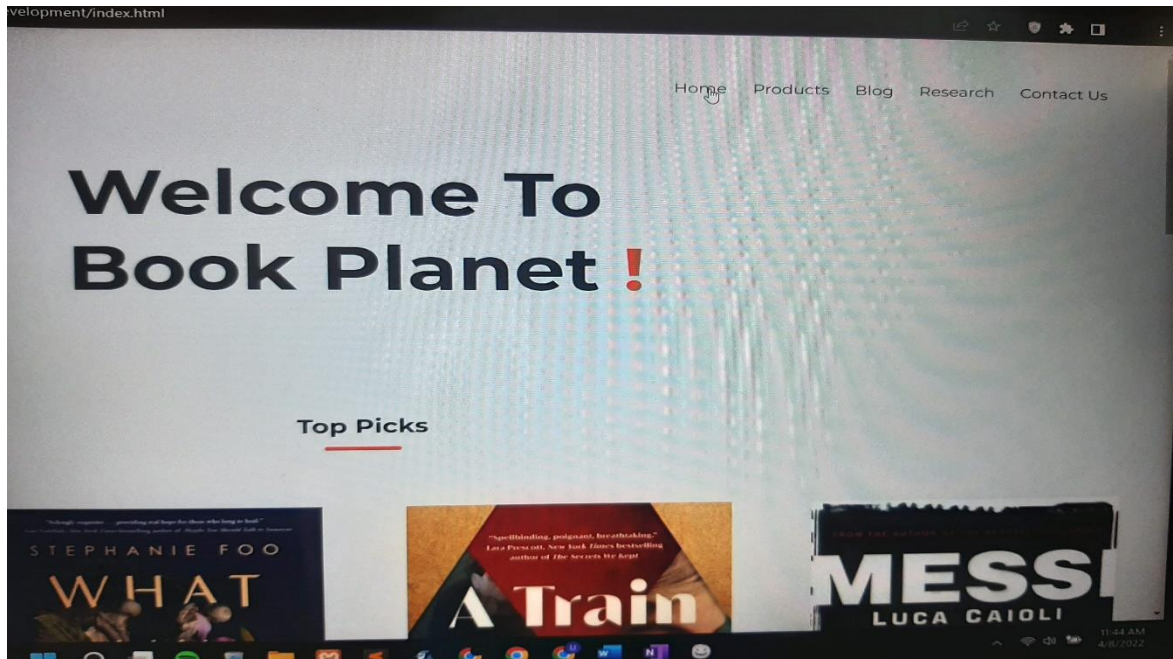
velopment/index.html

Home Products Blog Research Contact Us

Welcome To Book Planet !

Top Picks

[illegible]

STEPHANIE FOO

WHAT

"Spellbinding, poignant, breathtaking." Lara Prescott, New York Times bestselling author of The Secrets We Kept

A Train

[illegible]

MESSI

LUCA CAIOLI

11:44 AM
4/8/2022